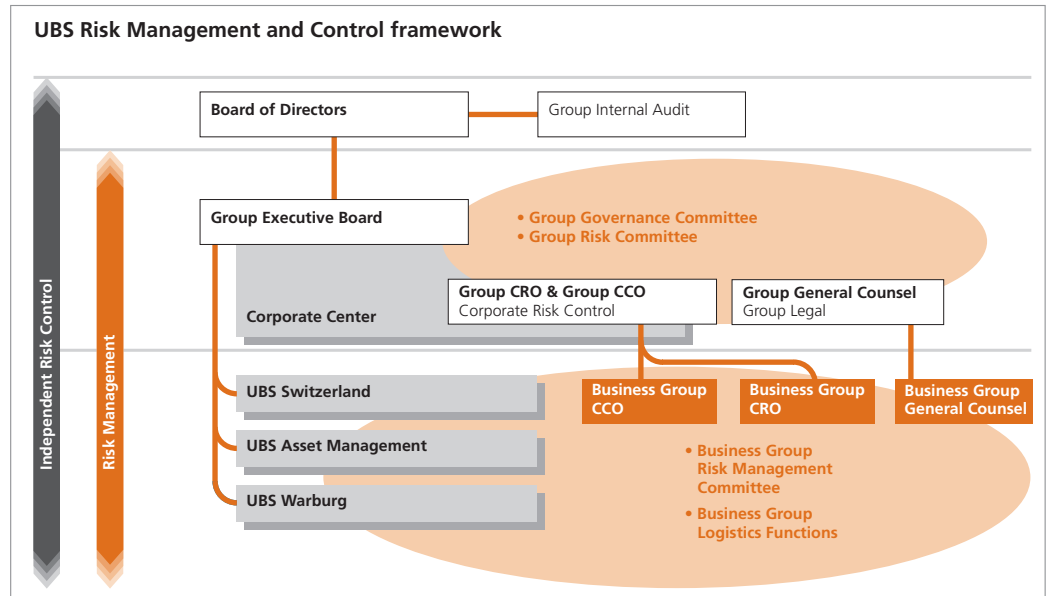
UBS Risk Management and Control framework

Independent Risk Control

Risk Management

Board of Directors

Group Internal Audit

Group Executive Board

• Group Governance Committee
• Group Risk Committee

Corporate Center

Group CRO & Group CCO
Corporate Risk Control

Group General Counsel
Group Legal

UBS Switzerland

UBS Asset Management

UBS Warburg

Business Group CCO

Business Group CRO

Business Group General Counsel

• Business Group Risk Management Committee
• Business Group Logistics Functions